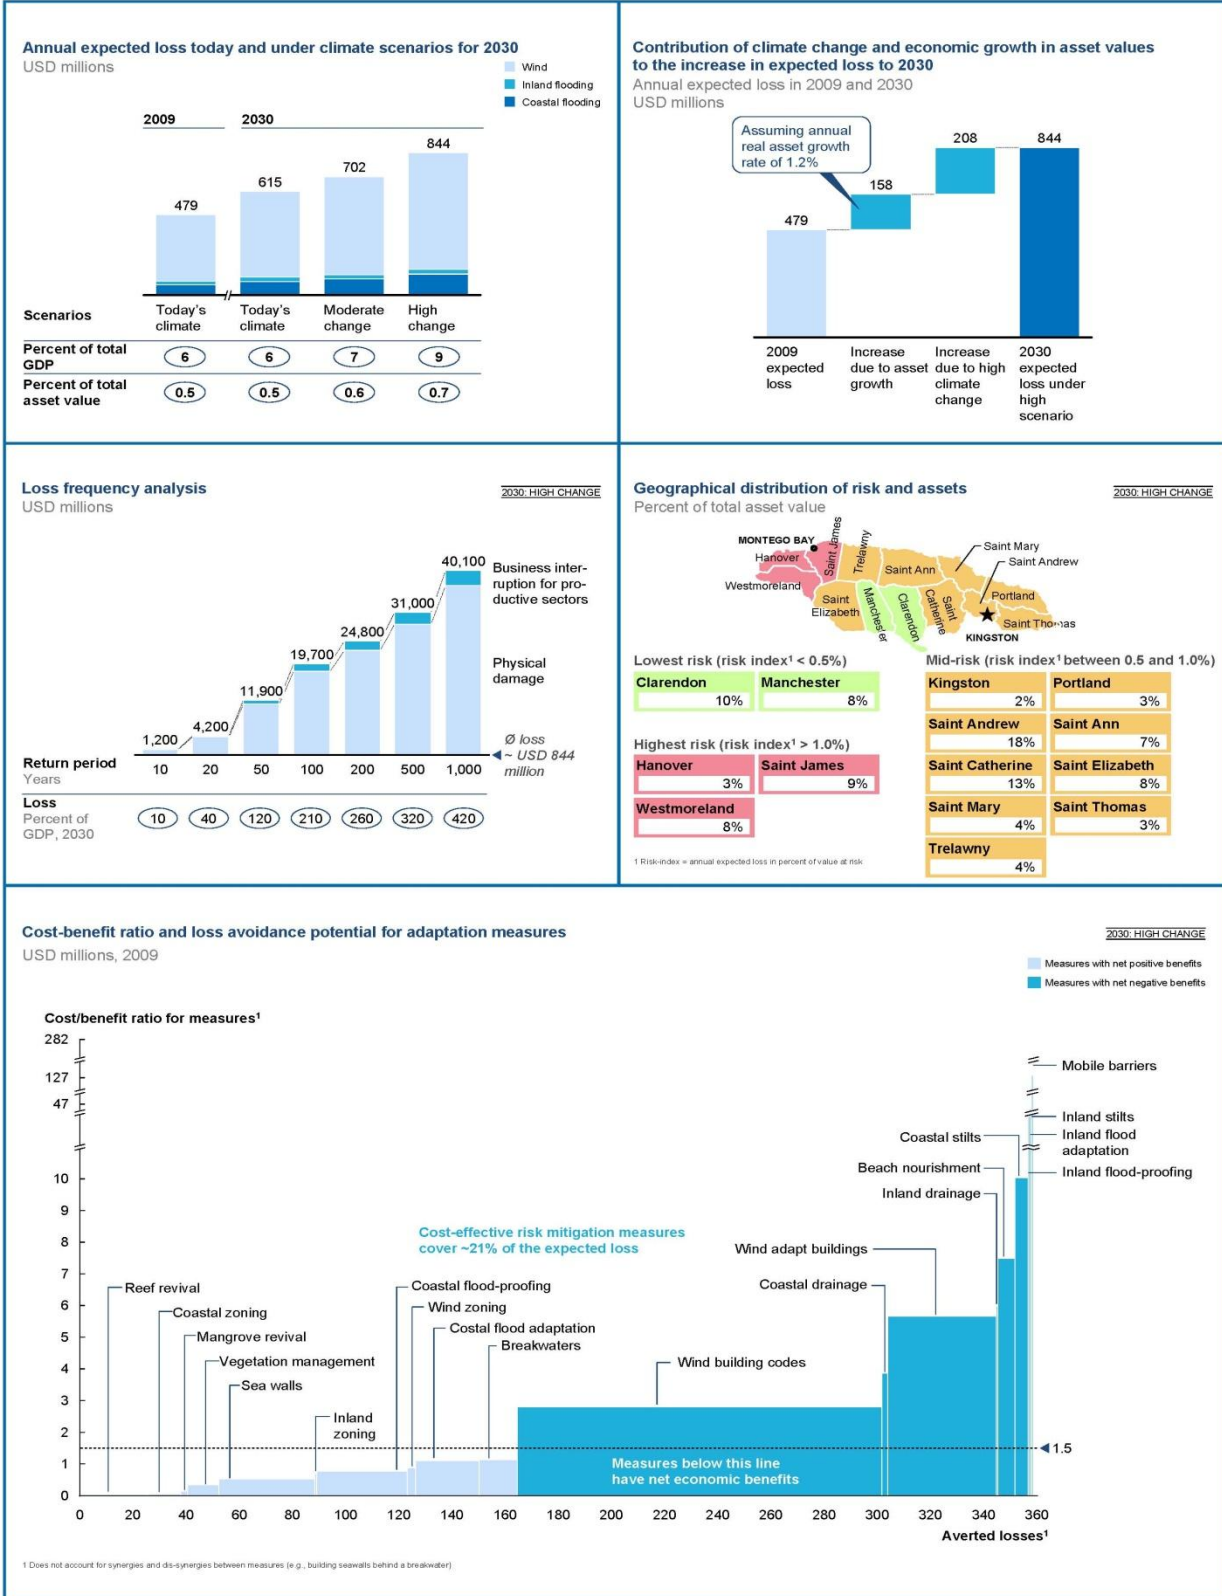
Annual expected loss today and under climate scenarios for 2030
USD millions

Wind
Inland flooding
Coastal flooding

2009
2030

479
615
702
844

Scenarios
Today's climate
Today's climate
Moderate change
High change

| Percent of total GDP | 6 | 6 | 7 | 9 |
|---|---|---|---|---|
| Percent of total asset value | 0.5 | 0.5 | 0.6 | 0.7 |

Contribution of climate change and economic growth in asset values to the increase in expected loss to 2030
Annual expected loss in 2009 and 2030
USD millions

Assuming annual real asset growth rate of 1.2%

479
158
208
844

2009 expected loss
Increase due to asset growth
Increase due to high climate change
2030 expected loss under high scenario

Loss frequency analysis
USD millions

2030: HIGH CHANGE

Business interruption for productive sectors
Physical damage

1,200
4,200
11,900
19,700
24,800
31,000
40,100

Ø loss ~ USD 844 million

Return period
Years
10 20 50 100 200 500 1,000

Loss
Percent of GDP, 2030
10 40 120 210 260 320 420

Geographical distribution of risk and assets
Percent of total asset value

2030: HIGH CHANGE

MONTEGO BAY
Hanover
Westmoreland
Saint James
Trelawny
Saint Ann
Saint Mary
Saint Andrew
Portland
Saint Thomas
KINGSTON
Saint Elizabeth
Manchester
Clarendon
Saint Catherine

Lowest risk (risk index¹ < 0.5%)
Clarendon 10%
Manchester 8%

Highest risk (risk index¹ > 1.0%)
Hanover 3%
Saint James 9%
Westmoreland 8%

Mid-risk (risk index¹ between 0.5 and 1.0%)
Kingston 2%
Portland 3%
Saint Andrew 18%
Saint Ann 7%
Saint Catherine 13%
Saint Elizabeth 8%
Saint Mary 4%
Saint Thomas 3%
Trelawny 4%

1 Risk-index = annual expected loss in percent of value at risk

Cost-benefit ratio and loss avoidance potential for adaptation measures
USD millions, 2009

2030: HIGH CHANGE

Measures with net positive benefits
Measures with net negative benefits

Cost/benefit ratio for measures¹
282
127
47
10
9
8
7
6
5
4
3
2
1
0

Cost-effective risk mitigation measures cover ~21% of the expected loss

Reef revival
Coastal zoning
Mangrove revival
Vegetation management
Sea walls
Inland zoning
Coastal flood-proofing
Wind zoning
Costal flood adaptation
Breakwaters
Wind building codes
Wind adapt buildings
Coastal drainage
Inland drainage
Beach nourishment
Coastal stilts
Mobile barriers
Inland stilts
Inland flood adaptation
Inland flood-proofing

1.5
Measures below this line have net economic benefits

0 20 40 60 80 100 120 140 160 180 200 220 240 260 280 300 320 340 360
Averted losses¹

1 Does not account for synergies and dis-synergies between measures (e.g., building seawalls behind a breakwater)